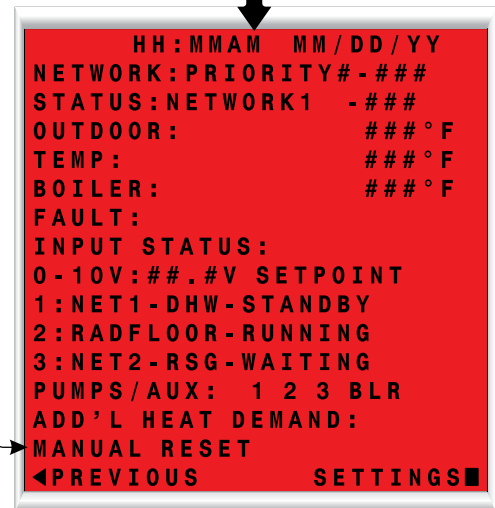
HH:MMAM MM/DD/YY
NETWORK:PRIORITY#-###
STATUS:NETWORK1 -###
OUTDOOR: ###°F
TEMP: ###°F
BOILER: ###°F
FAULT:
INPUT STATUS:
0-10V:##.#V SETPOINT
1:NET1-DHW-STANDBY
2:RADFLOOR-RUNNING
3:NET2-RSG-WAITING
PUMPS/AUX: 1 2 3 BLR
ADD'L HEAT DEMAND:
MANUAL RESET
◄PREVIOUS SETTINGS■